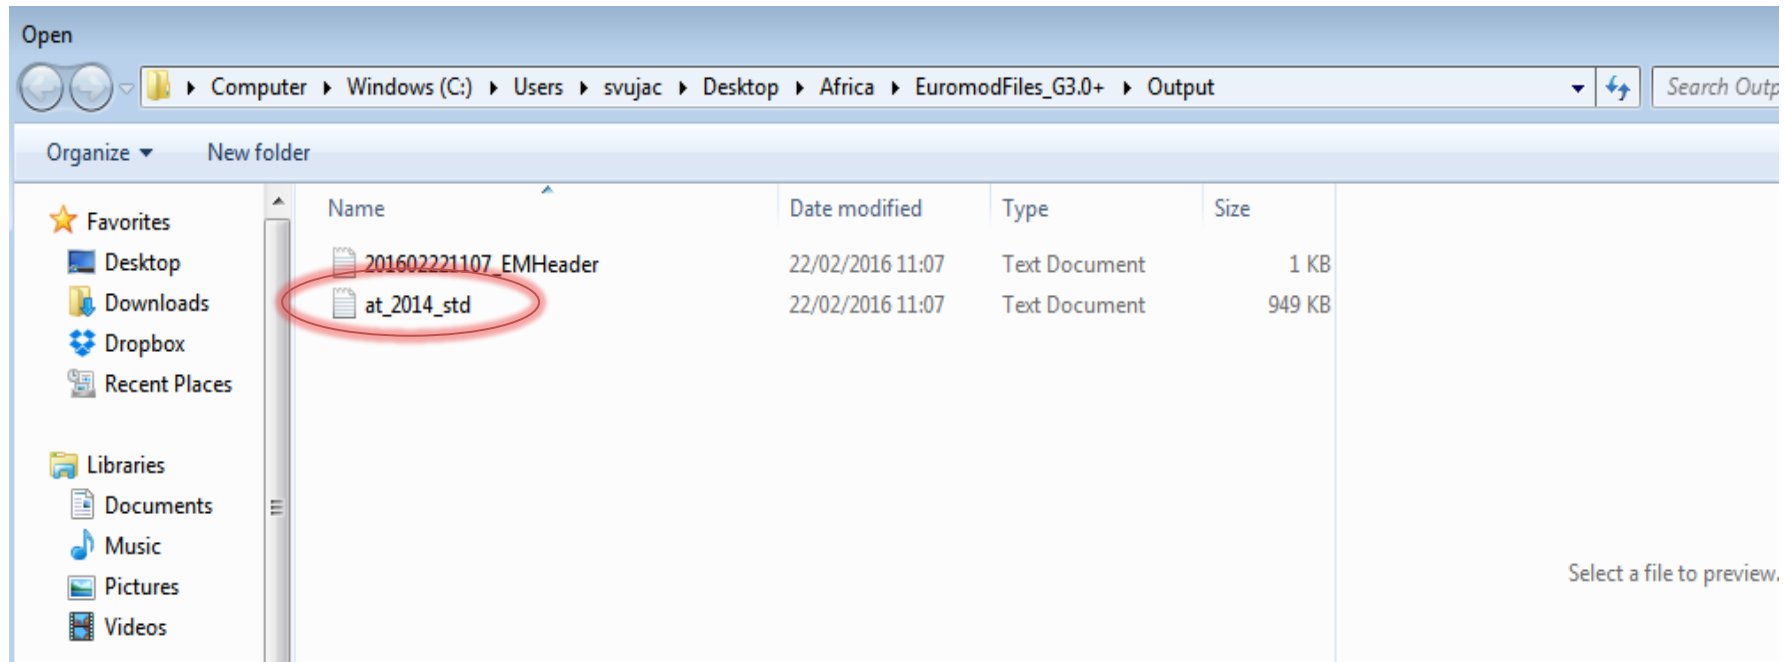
Open

Computer ▸ Windows (C:) ▸ Users ▸ svujac ▸ Desktop ▸ Africa ▸ EuromodFiles_G3.0+ ▸ Output

Search Outp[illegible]

Organize ▾ New folder

Favorites
Desktop
Downloads
Dropbox
Recent Places

Libraries
Documents
Music
Pictures
Videos

| Name | Date modified | Type | Size |
|---|---|---|---|
| 201602221107_EMHeader | 22/02/2016 11:07 | Text Document | 1 KB |
| at_2014_std | 22/02/2016 11:07 | Text Document | 949 KB |

Select a file to preview.